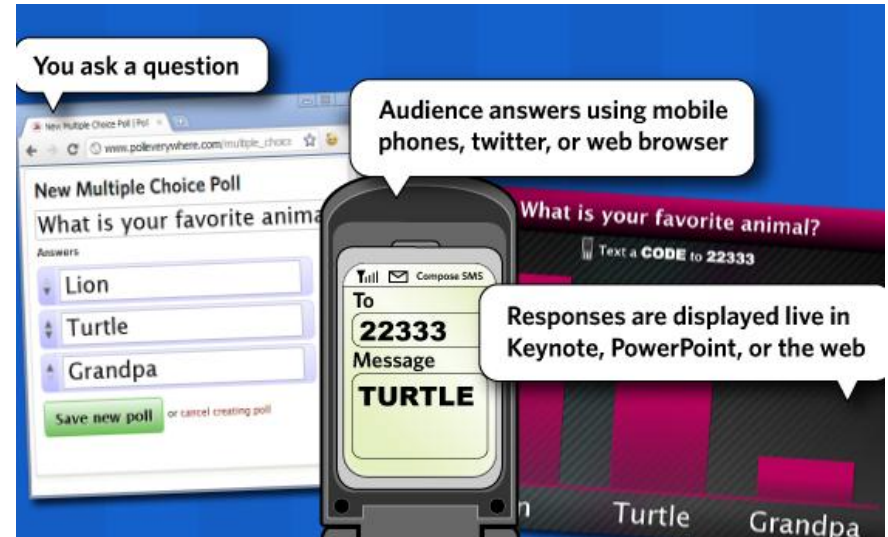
You ask a question

New Multiple Choice Poll | Pol ×

www.polleverywhere.com/multiple_choic

New Multiple Choice Poll

What is your favorite anima

Answers

Lion

Turtle

Grandpa

Save new poll or cancel creating poll

Audience answers using mobile phones, twitter, or web browser

Compose SMS

To

22333

Message

TURTLE

What is your favorite animal?

Text a CODE to 22333

Responses are displayed live in Keynote, PowerPoint, or the web

n

Turtle

Grandpa